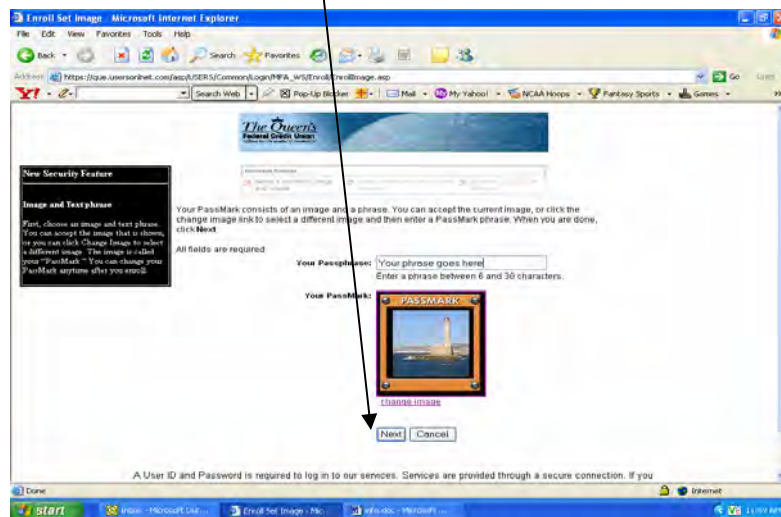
Enroll Set Image - Microsoft Internet Explorer

File Edit View Favorites Tools Help

Back Search Favorites

Address https://que.usersonlnet.com/asp/USERS/Common/Login/MFA_WS/EnrollCreditImage.asp Go Links

Y! Search Web Pop-Up Blocker Mail My Yahoo! NCAA Hoops Fantasy Sports Games

The Queen's Federal Credit Union

New Security Feature

Image and Text phrase

First, choose an image and text phrase. You can accept the image that is shown, or you can click Change Image to select a different image. The image is called your "PassMark." You can change your PassMark anytime after you enroll.

Your PassMark consists of an image and a phrase. You can accept the current image, or click the change image link to select a different image and then enter a PassMark phrase. When you are done, click Next

All fields are required

Your Passphrase: Your phrase goes here

Enter a phrase between 6 and 30 characters.

Your PassMark: PASSMARK

change image

Next Cancel

A User ID and Password is required to log in to our services. Services are provided through a secure connection. If you

Done Internet

start Inbox - Microsoft Out... Enroll Set Image - Mic... info.doc - Microsoft ...